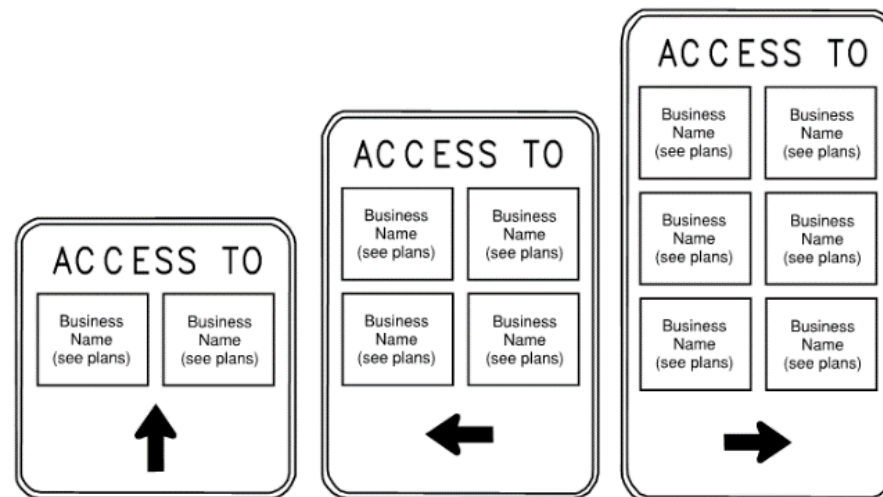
ACCESS TO

Business Name (see plans)

Business Name (see plans)

ACCESS TO

Business Name (see plans)

Business Name (see plans)

Business Name (see plans)

Business Name (see plans)

ACCESS TO

Business Name (see plans)

Business Name (see plans)

Business Name (see plans)

Business Name (see plans)

Business Name (see plans)

Business Name (see plans)